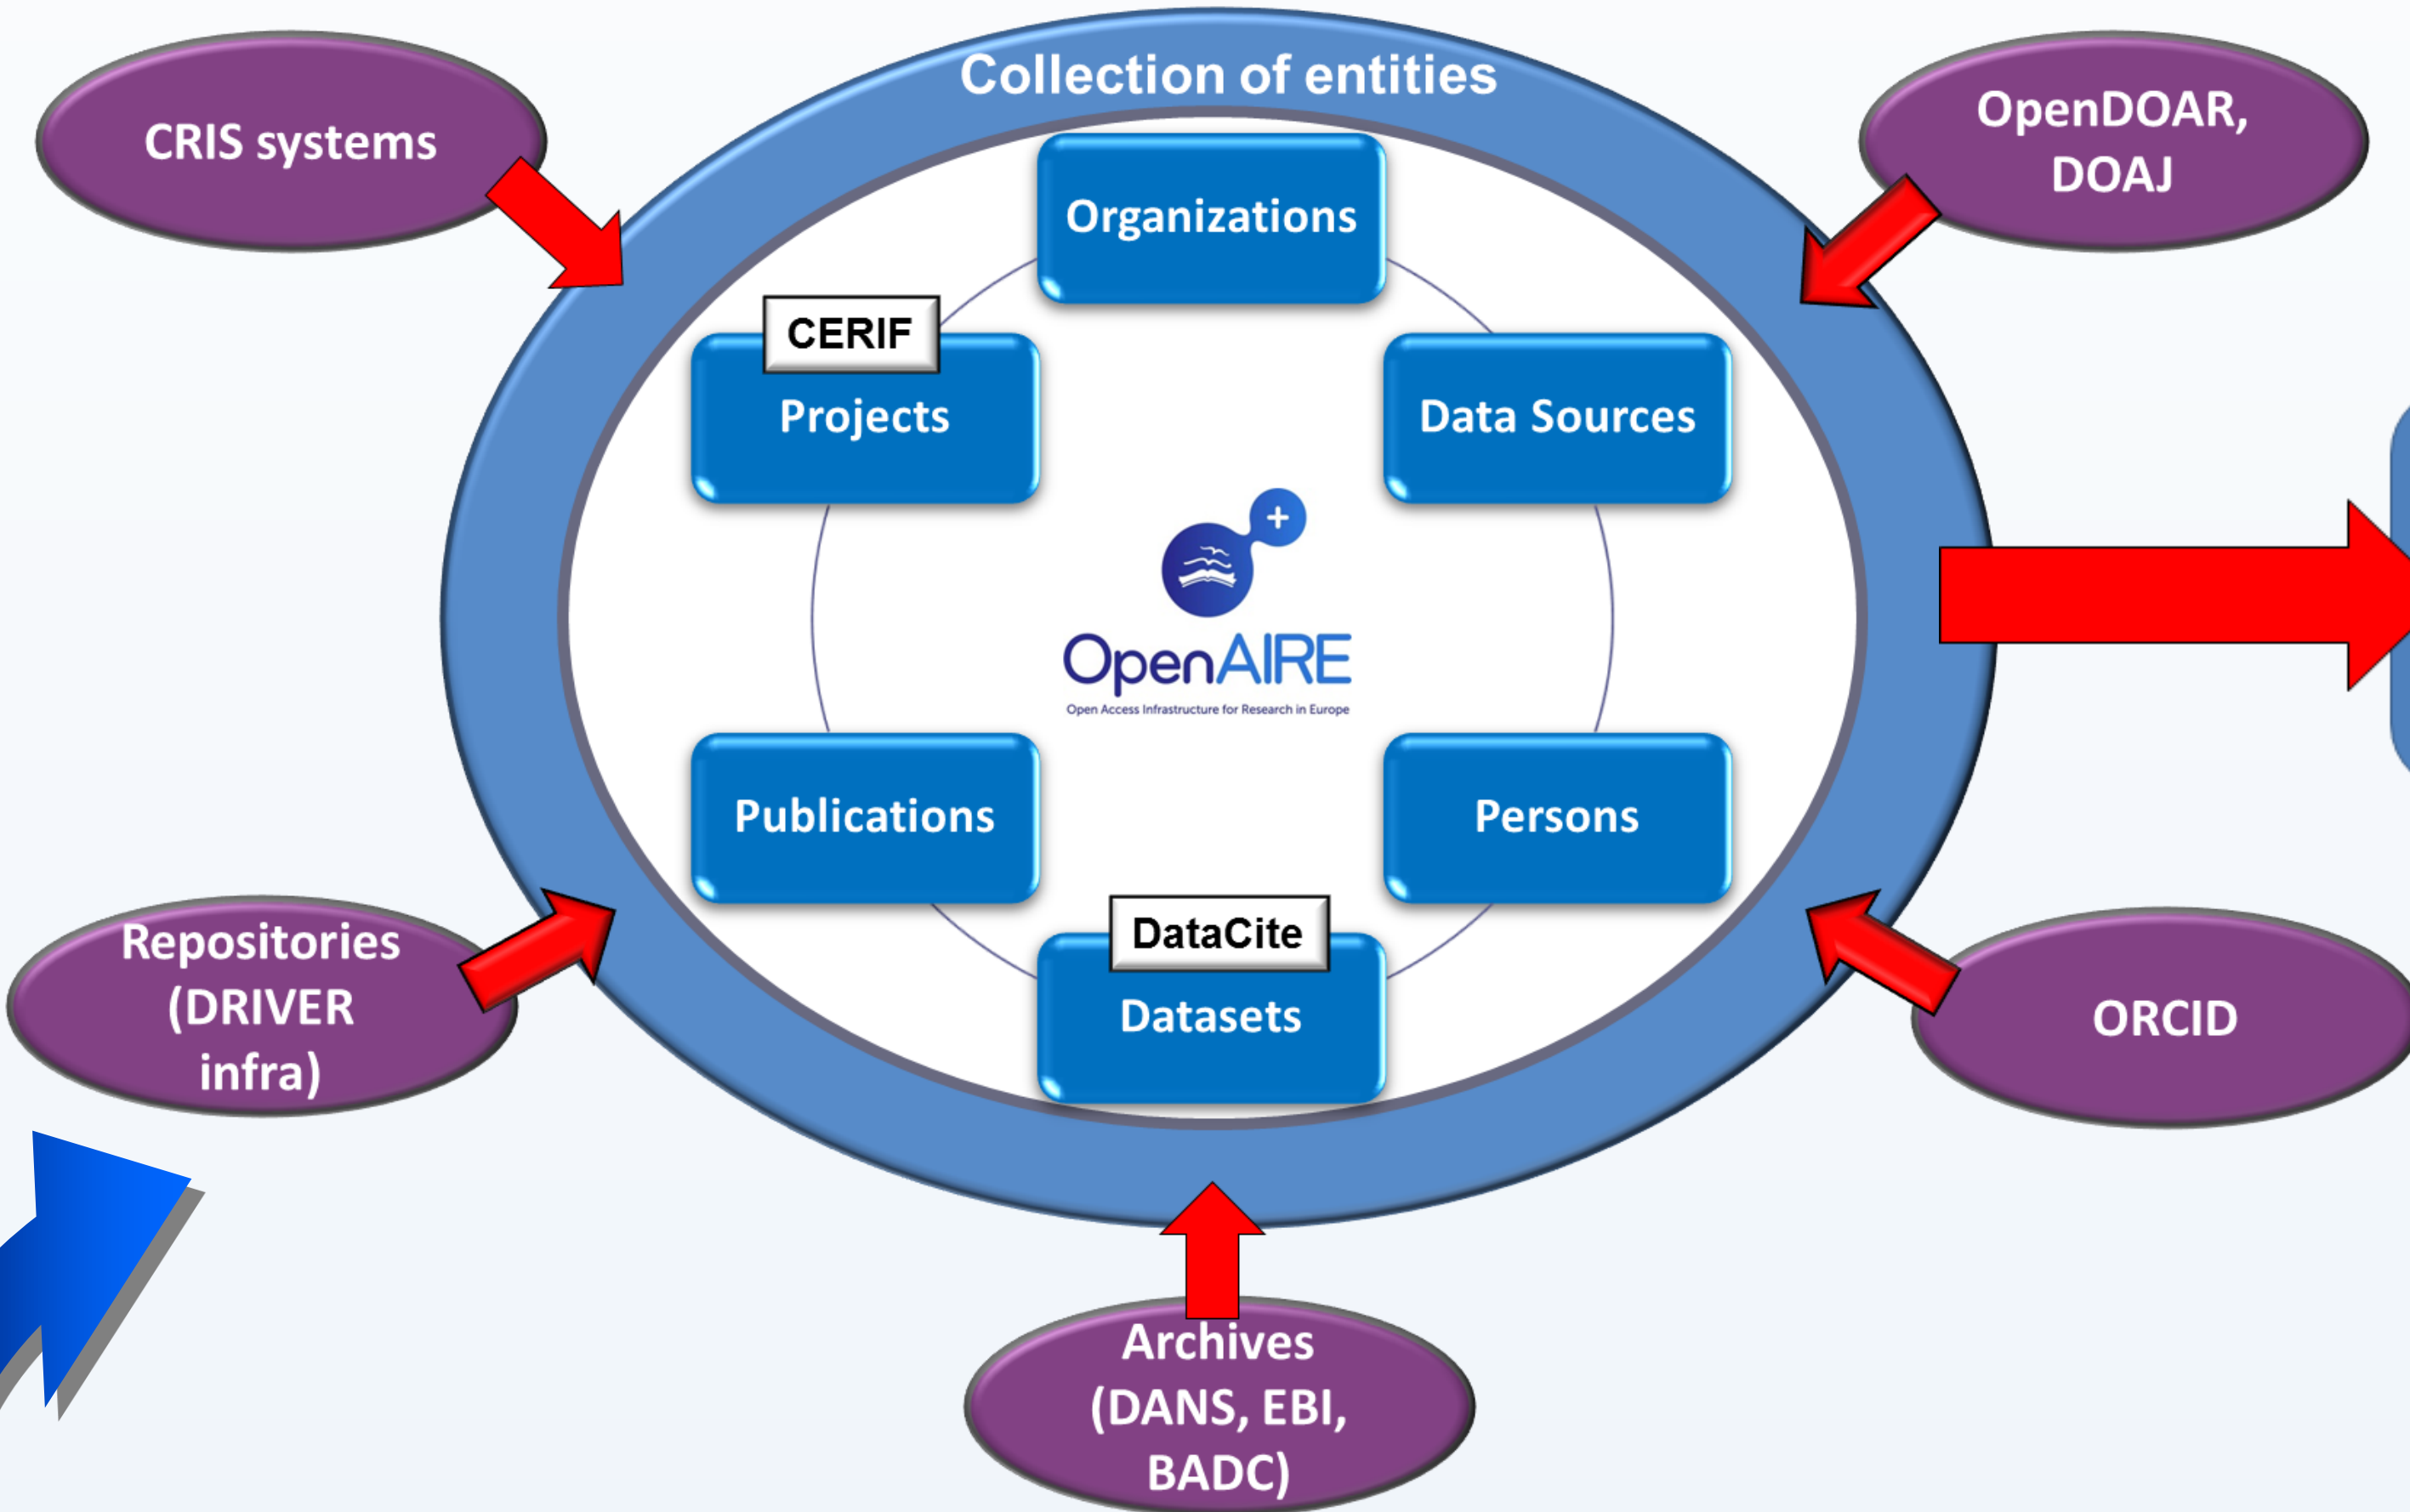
CRIS systems

Collection of entities

OpenDOAR, DOAJ

Organizations

CERIF

Projects

Data Sources

OpenAIRE

Open Access Infrastructure for Research in Europe

Publications

Persons

DataCite

Datasets

Repositories (DRIVER infra)

ORCID

Archives (DANS, EBI, BADC)